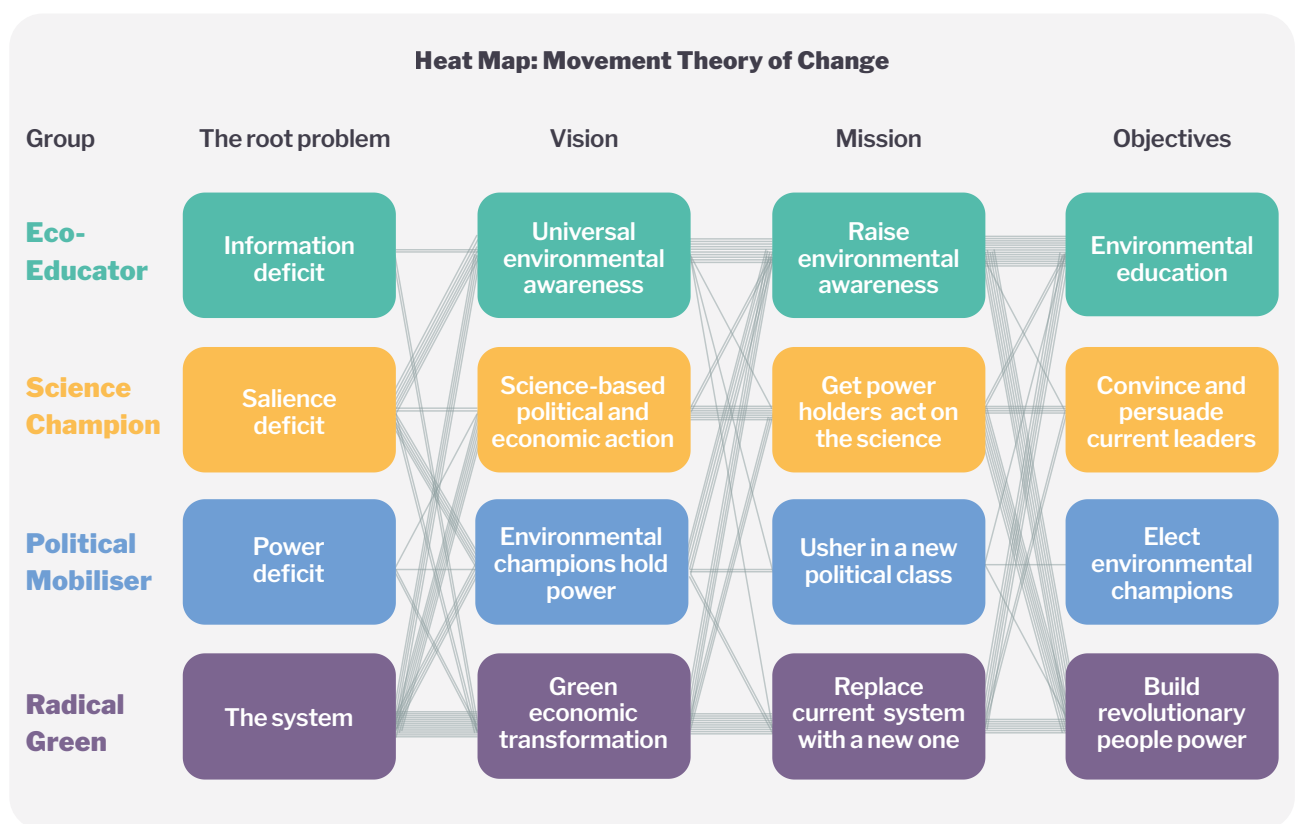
Heat Map: Movement Theory of Change

| Group | The root problem | Vision | Mission | Objectives |
|---|---|---|---|---|
| Eco-Educator | Information deficit | Universal environmental awareness | Raise environmental awareness | Environmental education |
| Science Champion | Salience deficit | Science-based political and economic action | Get power holders act on the science | Convince and persuade current leaders |
| Political Mobiliser | Power deficit | Environmental champions hold power | Usher in a new political class | Elect environmental champions |
| Radical Green | The system | Green economic transformation | Replace current system with a new one | Build revolutionary people power |